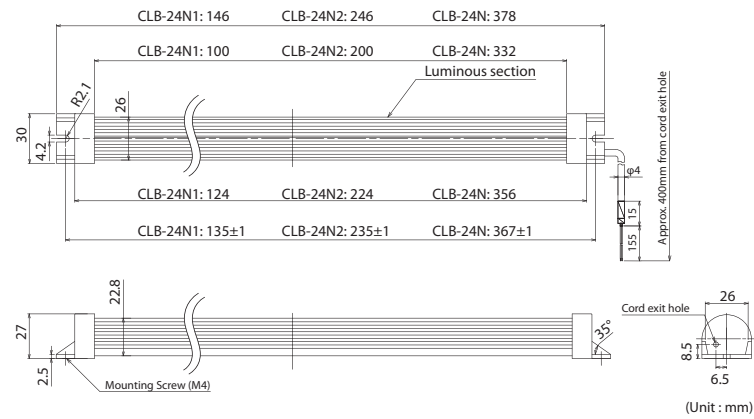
CLB-24N1: 146 CLB-24N2: 246 CLB-24N: 378

CLB-24N1: 100 CLB-24N2: 200 CLB-24N: 332

Luminous section

R2.1

26

30

4.2

Approx. 400mm from cord exit hole

φ4

15

155

CLB-24N1: 124 CLB-24N2: 224 CLB-24N: 356

CLB-24N1: 135±1 CLB-24N2: 235±1 CLB-24N: 367±1

22.8

27

2.5

Mounting Screw (M4)

35°

Cord exit hole

26

8.5

6.5

(Unit : mm)